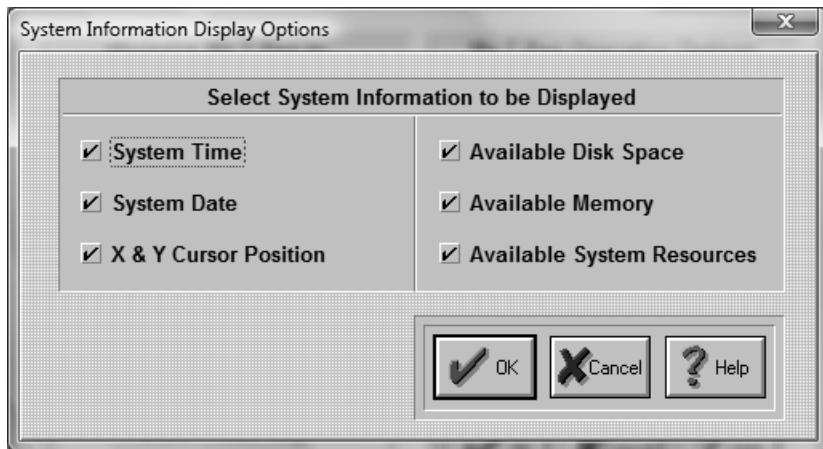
System Information Display Options

Select System Information to be Displayed

☑ System Time
☑ System Date
☑ X & Y Cursor Position

☑ Available Disk Space
☑ Available Memory
☑ Available System Resources

OK
Cancel
Help